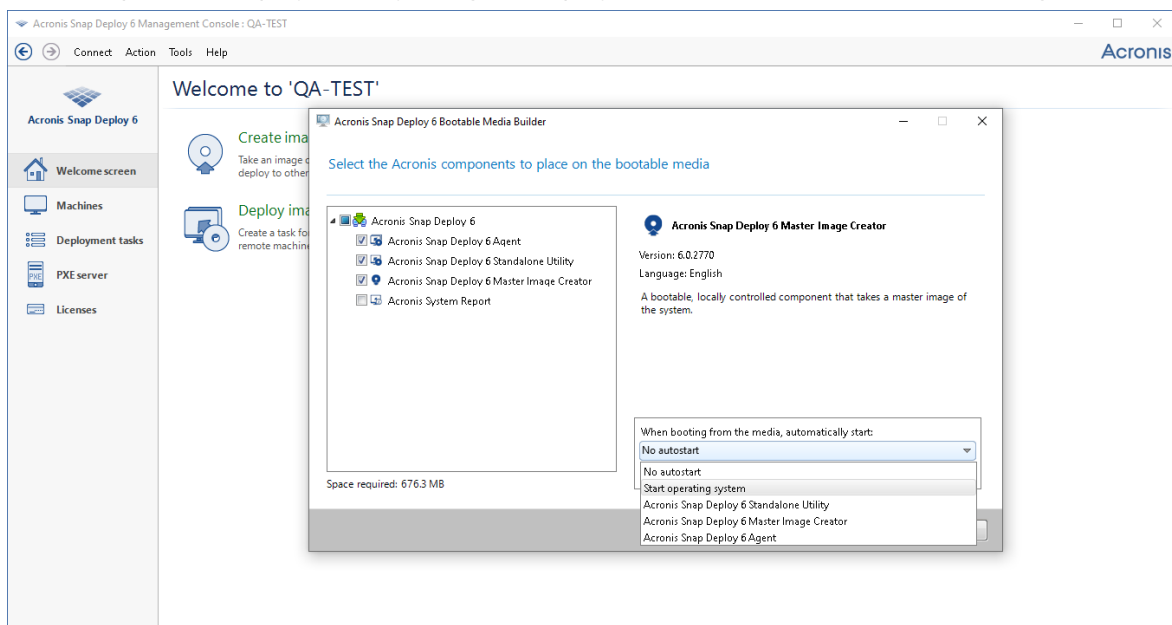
Acronis Snap Deploy 6 Management Console : QA-TEST

Connect Action Tools Help

Acronis

Acronis Snap Deploy 6

Welcome screen

Machines

Deployment tasks

PXE server

Licenses

Welcome to 'QA-TEST'

Create ima

Take an image o deploy to other

Deploy ima

Create a task fo remote machine

Acronis Snap Deploy 6 Bootable Media Builder

Select the Acronis components to place on the bootable media

Acronis Snap Deploy 6
Acronis Snap Deploy 6 Agent
Acronis Snap Deploy 6 Standalone Utility
Acronis Snap Deploy 6 Master Image Creator
Acronis System Report

Space required: 676.3 MB

Acronis Snap Deploy 6 Master Image Creator

Version: 6.0.2770
Language: English

A bootable, locally controlled component that takes a master image of the system.

When booting from the media, automatically start:

No autostart

No autostart
Start operating system
Acronis Snap Deploy 6 Standalone Utility
Acronis Snap Deploy 6 Master Image Creator
Acronis Snap Deploy 6 Agent